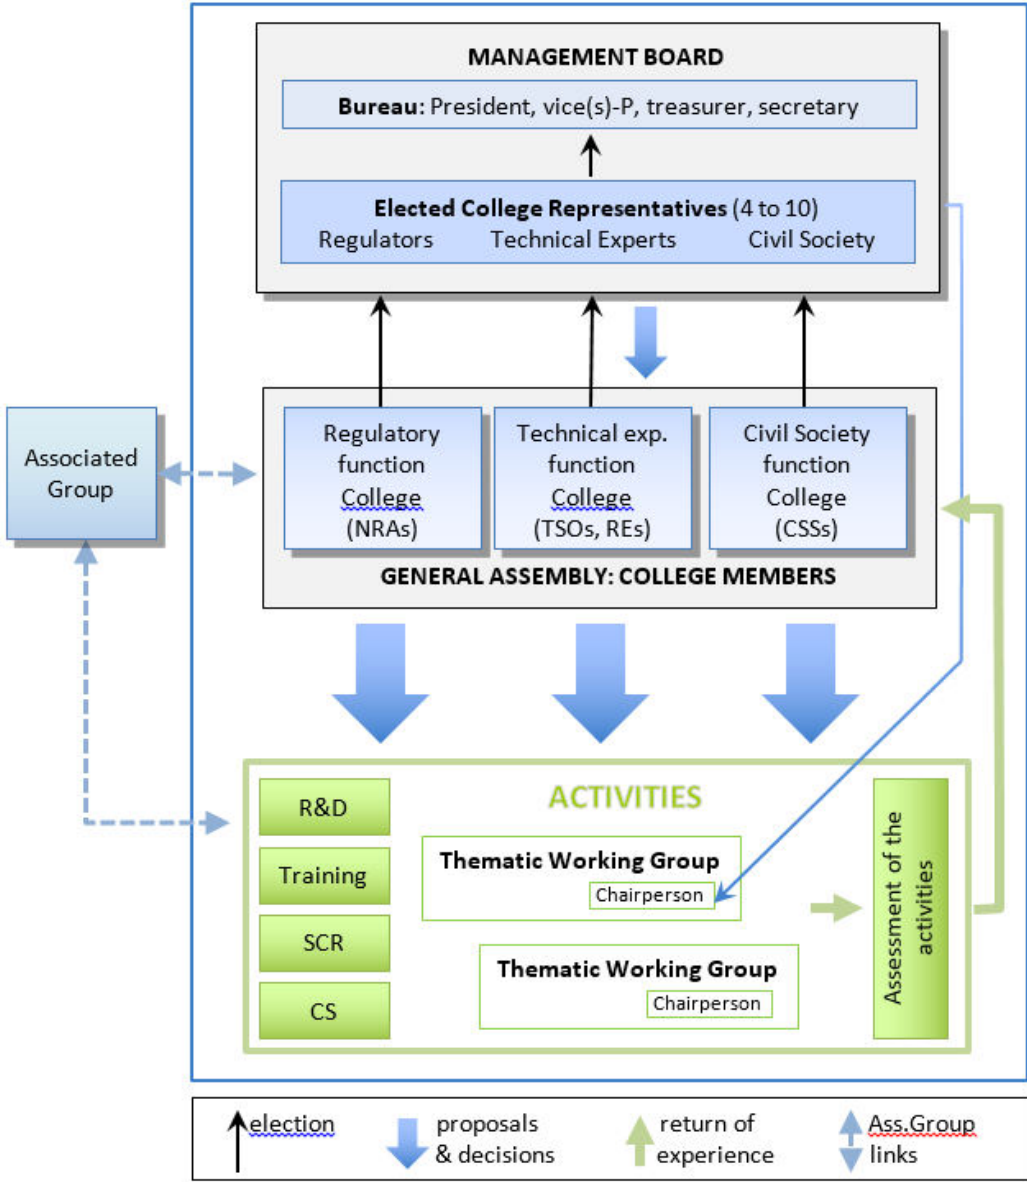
MANAGEMENT BOARD

**Bureau:** President, vice(s)-P, treasurer, secretary

**Elected College Representatives** (4 to 10)
Regulators Technical Experts Civil Society

Associated Group

Regulatory function College (NRAs)

Technical exp. function College (TSOs, REs)

Civil Society function College (CSSs)

GENERAL ASSEMBLY: COLLEGE MEMBERS

ACTIVITIES

R&D

Training

SCR

CS

Thematic Working Group
Chairperson

Thematic Working Group
Chairperson

Assessment of the activities

election proposals & decisions return of experience Ass.Group links